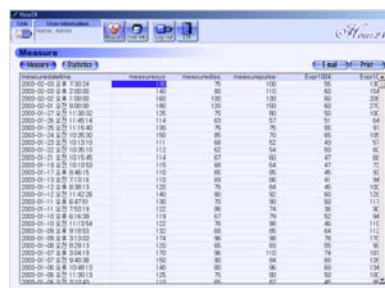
Unit User information
Name Admin

Measure

Measure Statistics

E-mail Print

| measuredatetime | measuresys | measuredias | measurepulse | Exer1004 | Exer1 |
|---|---|---|---|---|---|
| 2003-02-03 오후 7:30:24 | 170 | 75 | 100 | 55 | 130 |
| 2003-02-03 오후 2:00:00 | 140 | 80 | 110 | 60 | 154 |
| 2003-02-02 오후 1:00:00 | 160 | 100 | 130 | 60 | 206 |
| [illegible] | 180 | 120 | 150 | 60 | 276 |
| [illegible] | 125 | 75 | 80 | 50 | 100 |
| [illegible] | 114 | 63 | 57 | 51 | 64 |
| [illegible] | 135 | 75 | 75 | 55 | 91 |
| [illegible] | 150 | 85 | 70 | 55 | 108 |
| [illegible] | 111 | 68 | 52 | 43 | 57 |
| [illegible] | 112 | 62 | 54 | 50 | 50 |
| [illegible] | 114 | 67 | 60 | 47 | 65 |
| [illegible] | 115 | 68 | 64 | 47 | 75 |
| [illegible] | 110 | 65 | 65 | 45 | 90 |
| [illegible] | 110 | 69 | 66 | 44 | 74 |
| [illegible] | 120 | 75 | 64 | 45 | 100 |
| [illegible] | 128 | 80 | 62 | 60 | 128 |
| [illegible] | 130 | 70 | 90 | 60 | 117 |
| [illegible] | 122 | 66 | 74 | 56 | 90 |
| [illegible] | 119 | 67 | 79 | 52 | 94 |
| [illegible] | 118 | 69 | 85 | 48 | 117 |
| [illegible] | 132 | 68 | 65 | 48 | 78 |
| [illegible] | 174 | 96 | 68 | 76 | 176 |
| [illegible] | 120 | 65 | 63 | 55 | 75 |
| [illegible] | 170 | 96 | 110 | 74 | 181 |
| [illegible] | 150 | 90 | 84 | 60 | 126 |
| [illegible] | 140 | 80 | 96 | 60 | 134 |
| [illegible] | 125 | 75 | 80 | 50 | 100 |
| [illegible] | 115 | 65 | 67 | 46 | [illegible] |